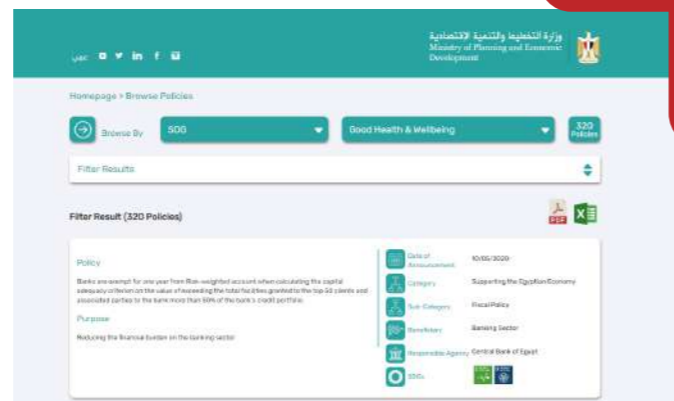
عربي

وزارة التخطيط والتنمية الاقتصادية
Ministry of Planning and Economic Development

Homepage > Browse Policies

Browse By

SDG

Good Health & Wellbeing

320 Policies

Filter Results

Filter Result (320 Policies)

Policy

Banks are exempt for one year from Risk-weighted account when calculating the capital adequacy criterion on the value of exceeding the total facilities granted to the top 50 clients and associated parties to the bank more than 50% of the bank's credit portfolio.

Purpose

Reducing the financial burden on the banking sector

Date of Announcement
10/05/2020

Category
Supporting the Egyptian Economy

Sub-Category
Fiscal Policy

Beneficiary
Banking Sector

Responsible Agency
Central Bank of Egypt

SDGs